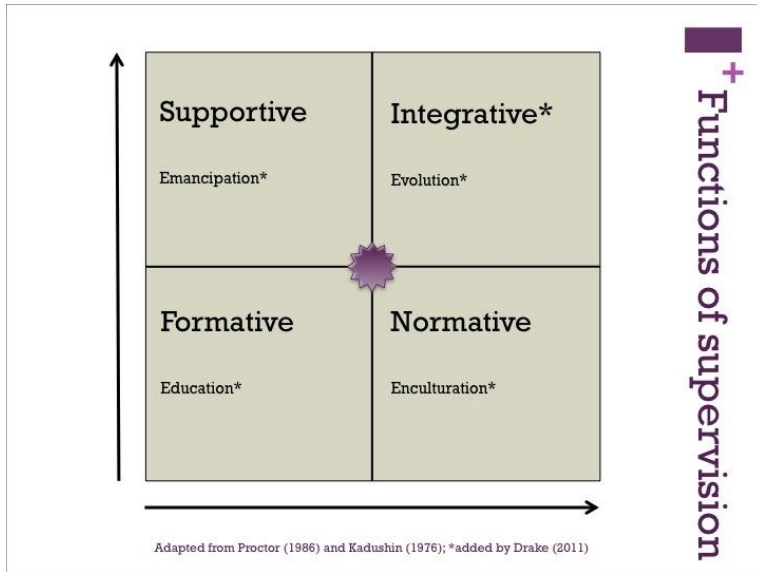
+

Functions of supervision

| Supportive<br>Emancipation* | Integrative*<br>Evolution* |
|---|---|
| Formative<br>Education* | Normative<br>Enculturation* |

Adapted from Proctor (1986) and Kadushin (1976); *added by Drake (2011)